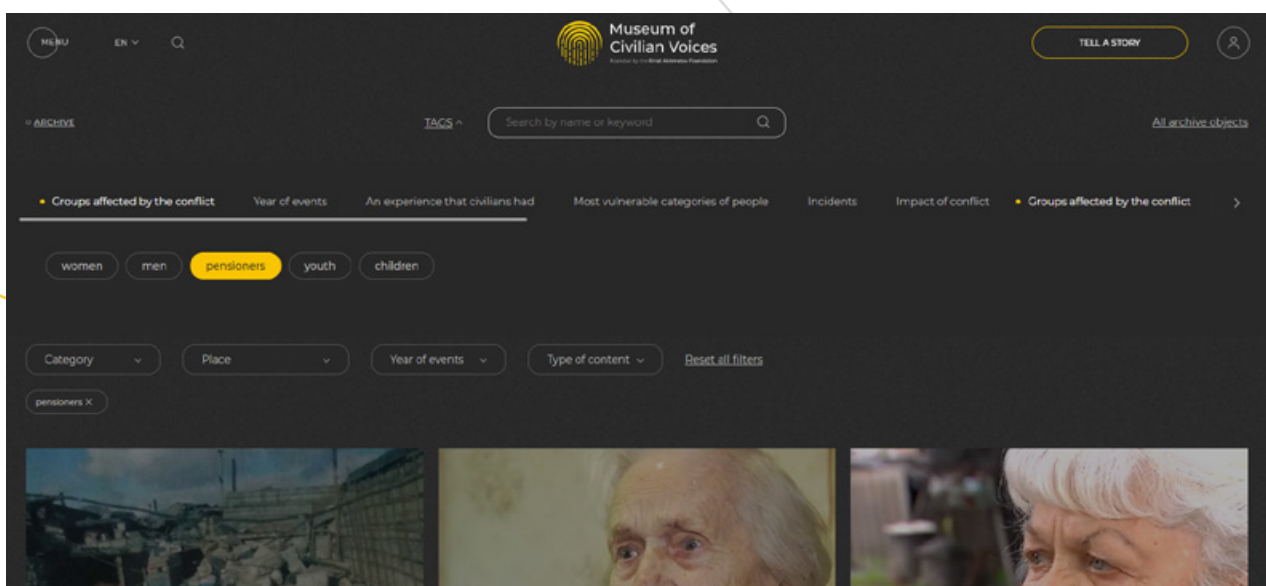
MENU EN

Museum of Civilian Voices
Founded by the Rinat Akhmetov Foundation

TELL A STORY

ARCHIVE

TAGS

Search by name or keyword

All archive objects

Groups affected by the conflict
Year of events
An experience that civilians had
Most vulnerable categories of people
Incidents
Impact of conflict
Groups affected by the conflict

women
men
pensioners
youth
children

Category
Place
Year of events
Type of content
Reset all filters

pensioners ×